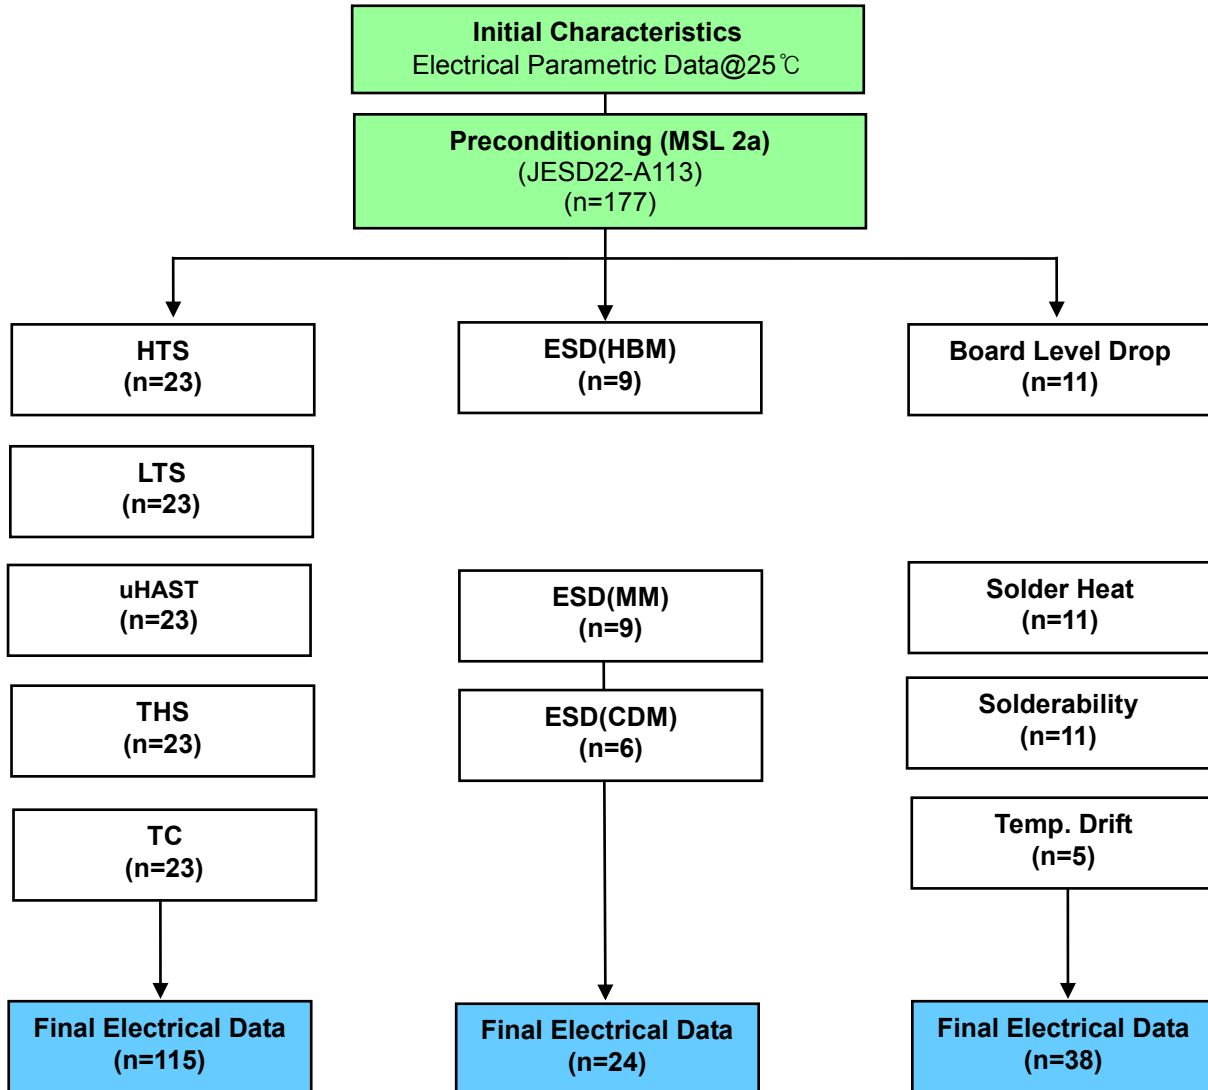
Initial Characteristics
Electrical Parametric Data@25℃

Preconditioning (MSL 2a)
(JESD22-A113)
(n=177)

HTS
(n=23)

LTS
(n=23)

uHAST
(n=23)

THS
(n=23)

TC
(n=23)

Final Electrical Data
(n=115)

ESD(HBM)
(n=9)

ESD(MM)
(n=9)

ESD(CDM)
(n=6)

Final Electrical Data
(n=24)

Board Level Drop
(n=11)

Solder Heat
(n=11)

Solderability
(n=11)

Temp. Drift
(n=5)

Final Electrical Data
(n=38)